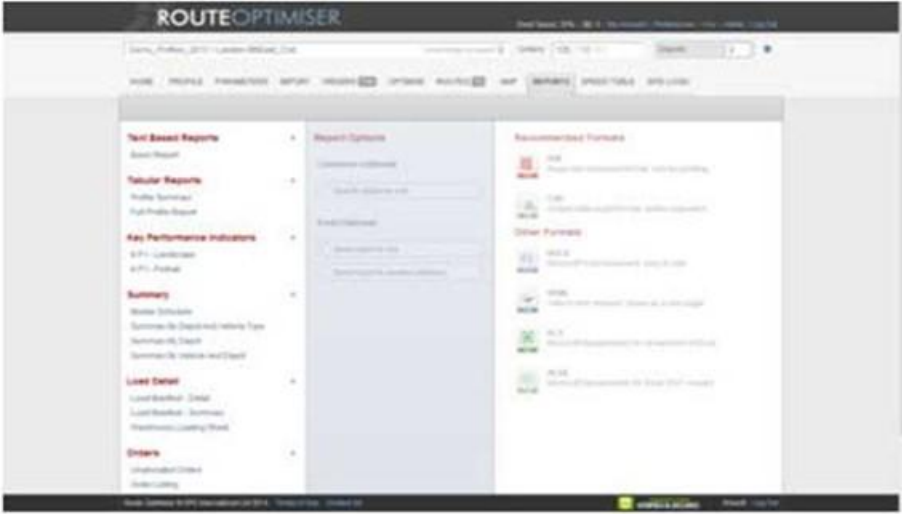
ROUTEOPTIMISER

HOME PROFILE PARAMETERS IMPORT ORDERS OPTIMISE ROUTES MAP REPORTS SPEED TABLE SITE LOGS

Text Based Reports
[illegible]

Tabular Reports
Profile Summary
Full Profile Report

Key Performance Indicators
KPI - Landscape
KPI - Portrait

Summary
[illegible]
Summary By Depot and Vehicle Type
Summary By Depot
Summary By Vehicle and Depot

Load Detail
Load Manifest - Detail
Load Manifest - Summary
Warehouse Loading Sheet

Orders
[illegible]
Order Listing

Report Options

Recommended Formats
PDF
CSV

Other Formats
MHTML
HTML
XLS
XLSX